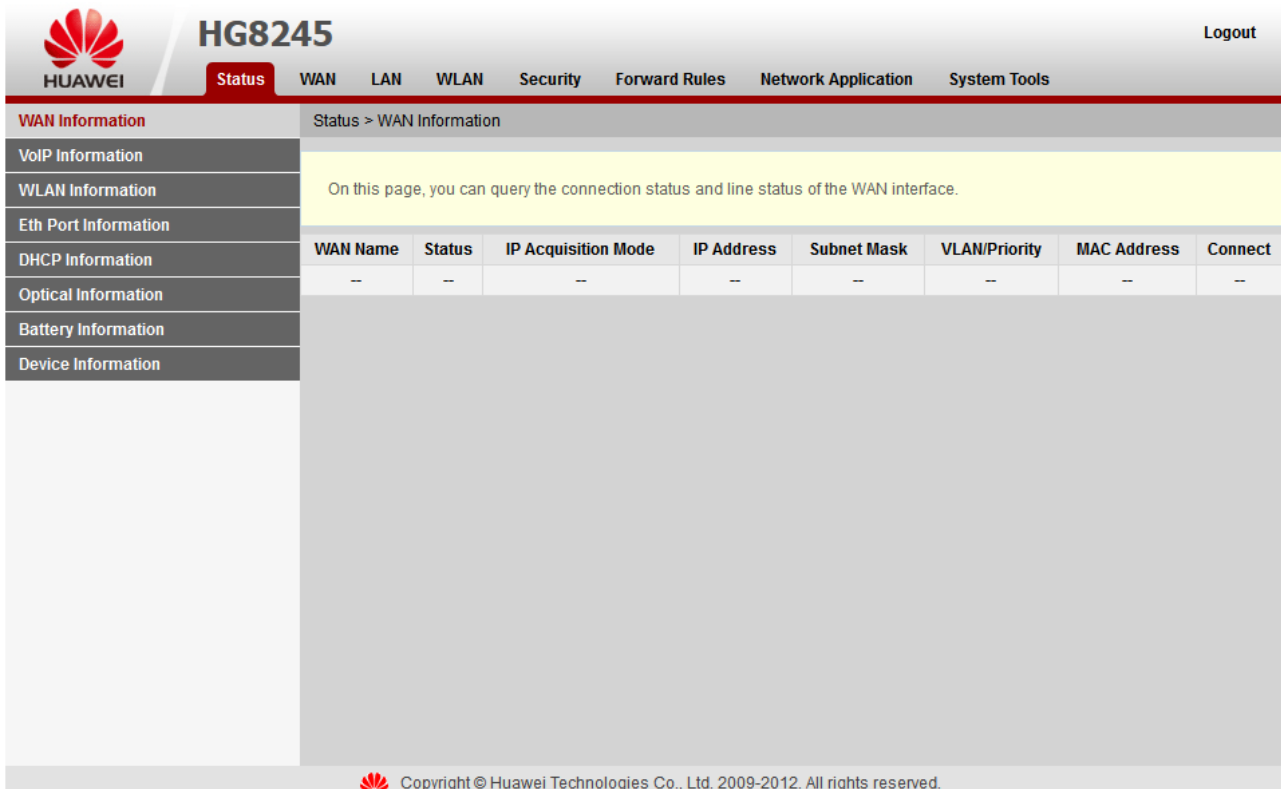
HUAWEI

HG8245

Logout

Status WAN LAN WLAN Security Forward Rules Network Application System Tools

WAN Information
VoIP Information
WLAN Information
Eth Port Information
DHCP Information
Optical Information
Battery Information
Device Information

Status > WAN Information

On this page, you can query the connection status and line status of the WAN interface.

| WAN Name | Status | IP Acquisition Mode | IP Address | Subnet Mask | VLAN/Priority | MAC Address | Connect |
|---|---|---|---|---|---|---|---|
| -- | -- | -- | -- | -- | -- | -- | -- |

Copyright © Huawei Technologies Co., Ltd. 2009-2012. All rights reserved.